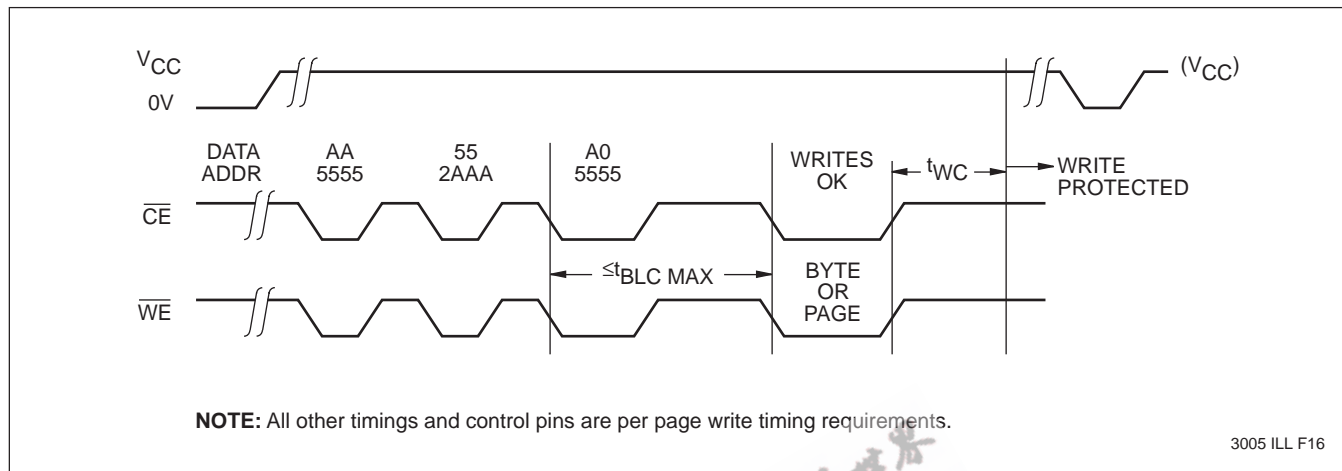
$V_{CC}$

0V

$(V_{CC})$

DATA ADDR

AA 5555

55 2AAA

A0 5555

WRITES OK

$t_{WC}$

WRITE PROTECTED

$\overline{CE}$

$\leq t_{BLC\ MAX}$

BYTE OR PAGE

$\overline{WE}$

**NOTE:** All other timings and control pins are per page write timing requirements.

3005 ILL F16